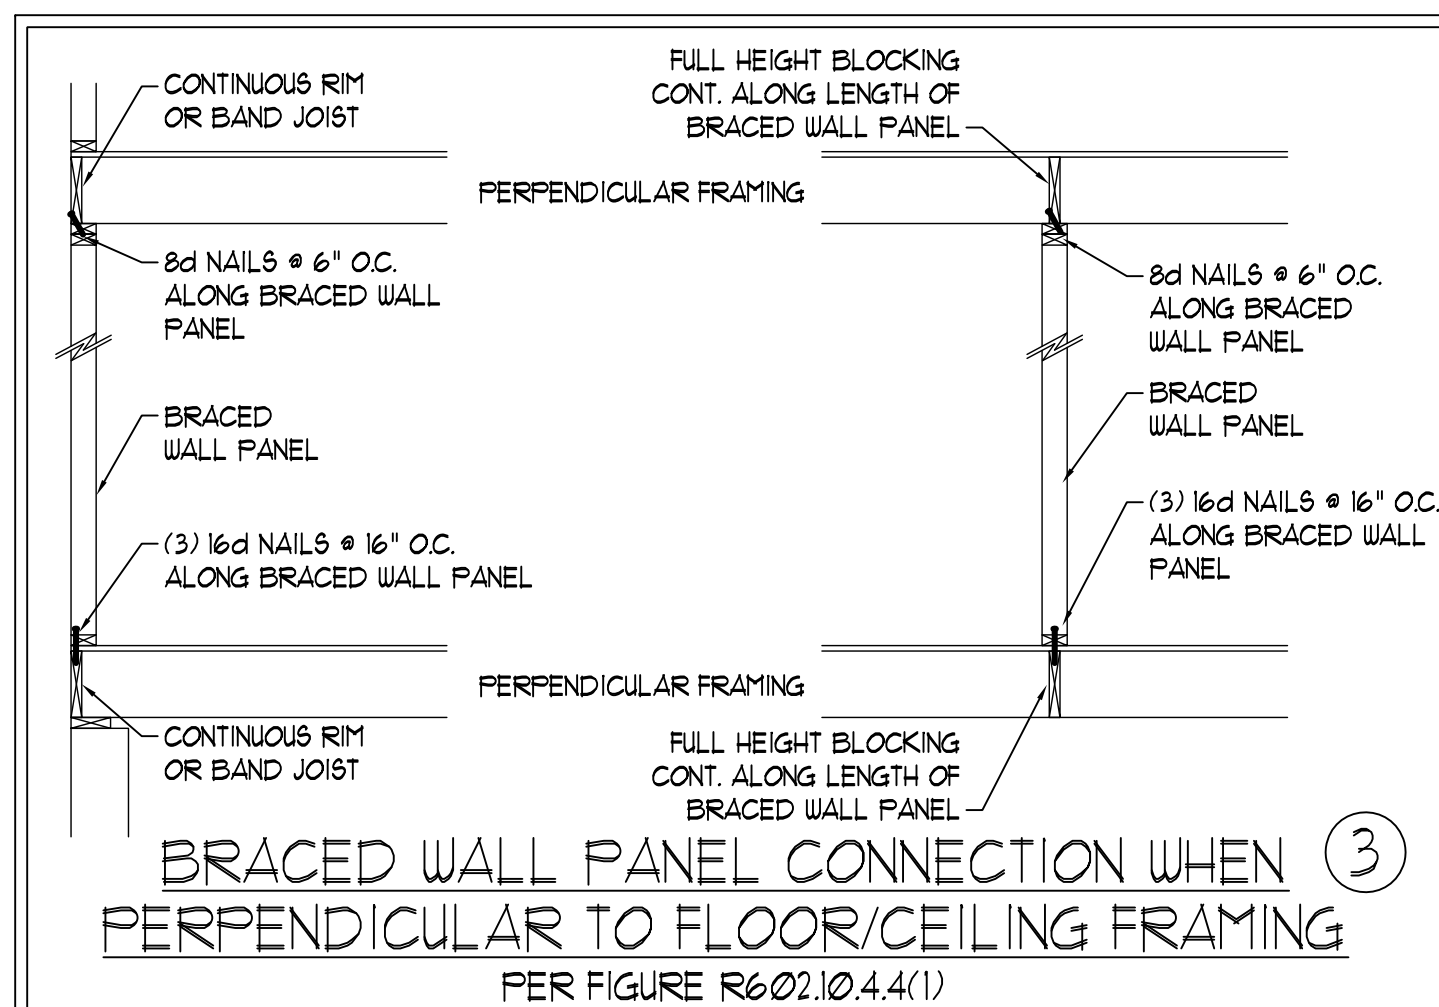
CONTINUOUS RIM OR BAND JOIST

FULL HEIGHT BLOCKING CONT. ALONG LENGTH OF BRACED WALL PANEL

PERPENDICULAR FRAMING

8d NAILS @ 6" O.C. ALONG BRACED WALL PANEL

8d NAILS @ 6" O.C. ALONG BRACED WALL PANEL

BRACED WALL PANEL

BRACED WALL PANEL

(3) 16d NAILS @ 16" O.C. ALONG BRACED WALL PANEL

(3) 16d NAILS @ 16" O.C. ALONG BRACED WALL PANEL

PERPENDICULAR FRAMING

CONTINUOUS RIM OR BAND JOIST

FULL HEIGHT BLOCKING CONT. ALONG LENGTH OF BRACED WALL PANEL

BRACED WALL PANEL CONNECTION WHEN PERPENDICULAR TO FLOOR/CEILING FRAMING

3

PER FIGURE R602.10.4.4(1)